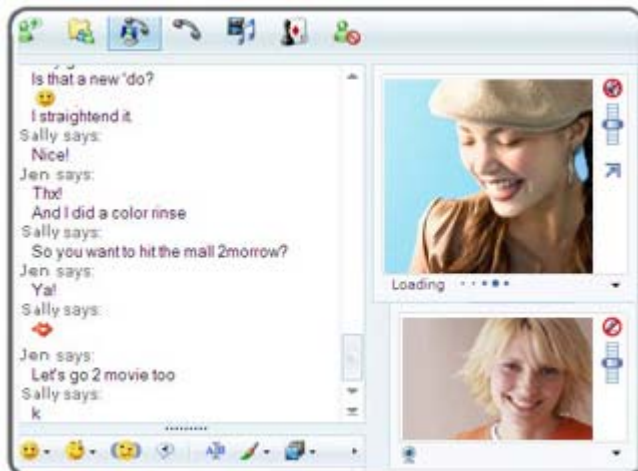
Is that a new 'do?
I straightend it.
Sally says:
Nice!
Jen says:
Thx!
And I did a color rinse
Sally says:
So you want to hit the mall 2morrow?
Jen says:
Ya!
Sally says:
Jen says:
Let's go 2 movie too
Sally says:
k

Loading